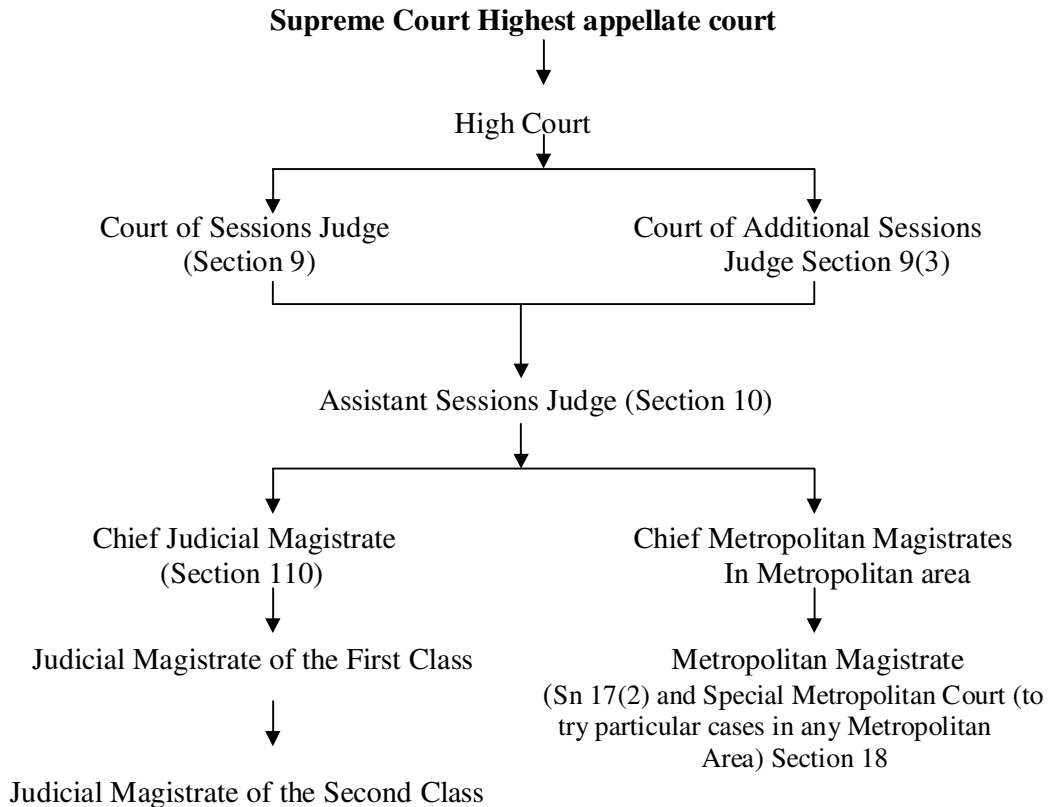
**Supreme Court Highest appellate court**

High Court

Court of Sessions Judge (Section 9)

Court of Additional Sessions Judge Section 9(3)

Assistant Sessions Judge (Section 10)

Chief Judicial Magistrate (Section 110)

Judicial Magistrate of the First Class

Judicial Magistrate of the Second Class

Chief Metropolitan Magistrates In Metropolitan area

Metropolitan Magistrate (Sn 17(2) and Special Metropolitan Court (to try particular cases in any Metropolitan Area) Section 18